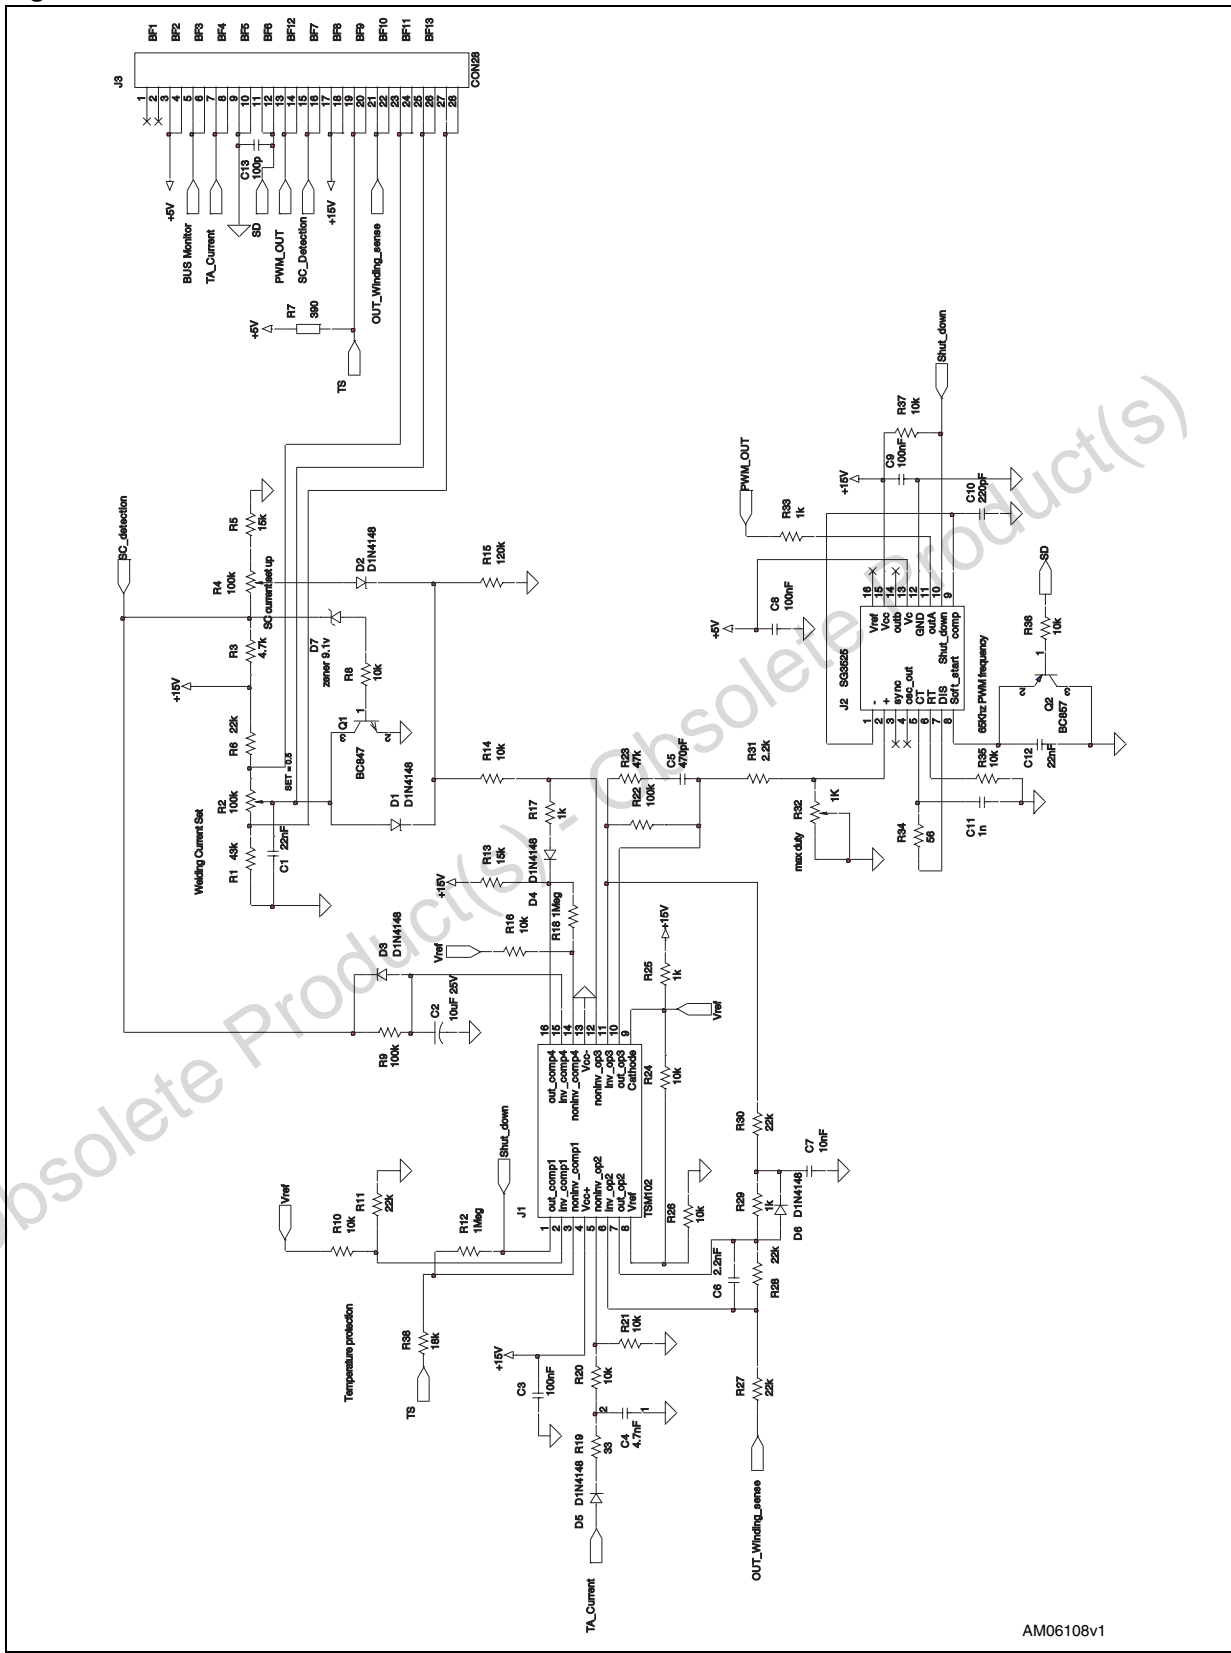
J3
BF1 BF2 BF3 BF4 BF5 BF6 BF12 BF7 BF8 BF9 BF10 BF11 BF13
1 2 3 4 5 6 7 8 9 10 11 12 13 14 15 16 17 18 19 20 21 22 23 24 25 26 27 28
CON28
C13 100p
+5V
BUS Monitor
TA_Current
SD
PWM_OUT
SC_Detection
+15V
OUT_Winding_sense
+5V
R7 390
TS
Shut_down
R37 10k
PWM_OUT
+15V
C9 100nF
C10 220pF
R33 1k
SC_detection
R5 15k
R4 100k
SC current set up
D2 D1N4148
R15 120k
+5V
C8 100nF
16 15 14 13 12 11 10 9
Vref Vcc outb Vc GND outA Shut_down comp
- + sync osc_out CT RT DIS Soft_start
1 2 3 4 5 6 7 8
J2 SG3525
65Khz PWM frequency
SD
R36 10k
Q2 BC857
R3 4.7k
D7 zener 9.1v
R8 10k
+15V
R6 22k
Q1 BC847
SET = 0.5
R14 10k
R23 47k
C5 470pF
R31 2.2k
R35 10k
C12 22nF
R2 100k
D1 D1N4148
R22 100k
R32 1K
max duty
R34 56
C11 1n
Welding Current Set
R1 43k
C1 22nF
R17 1k
D4 D1N4148
+15V
R13 15k
R16 10k
R18 1Meg
Vref
D3 D1N4148
R25 1k
+15V
Vref
R9 100k
C2 10uF 25V
16 15 14 13 12 11 10 9
out_comp4 inv_comp4 noninv_comp4 Vcc- noninv_op3 inv_op3 out_op3 Cathode
R24 10k
out_comp1 inv_comp1 noninv_comp1 Vcc+ noninv_op2 inv_op2 out_op2 Vref
1 2 3 4 5 6 7 8
J1 TSM102
R26 10k
R30 22k
C7 10nF
Vref
R10 10k
R11 22k
Shut_down
R12 1Meg
R29 1k
D6 D1N4148
C6 2.2nF
R28 22k
Temperature protection
R38 18k
TS
+15V
C3 100nF
R21 10k
R20 10k
C4 4.7nF
2 1
R19 33
D5 D1N4148
TA_Current
R27 22k
OUT_Winding_sense
AM06108v1
Obsolete Product(s) - Obsolete Product(s)